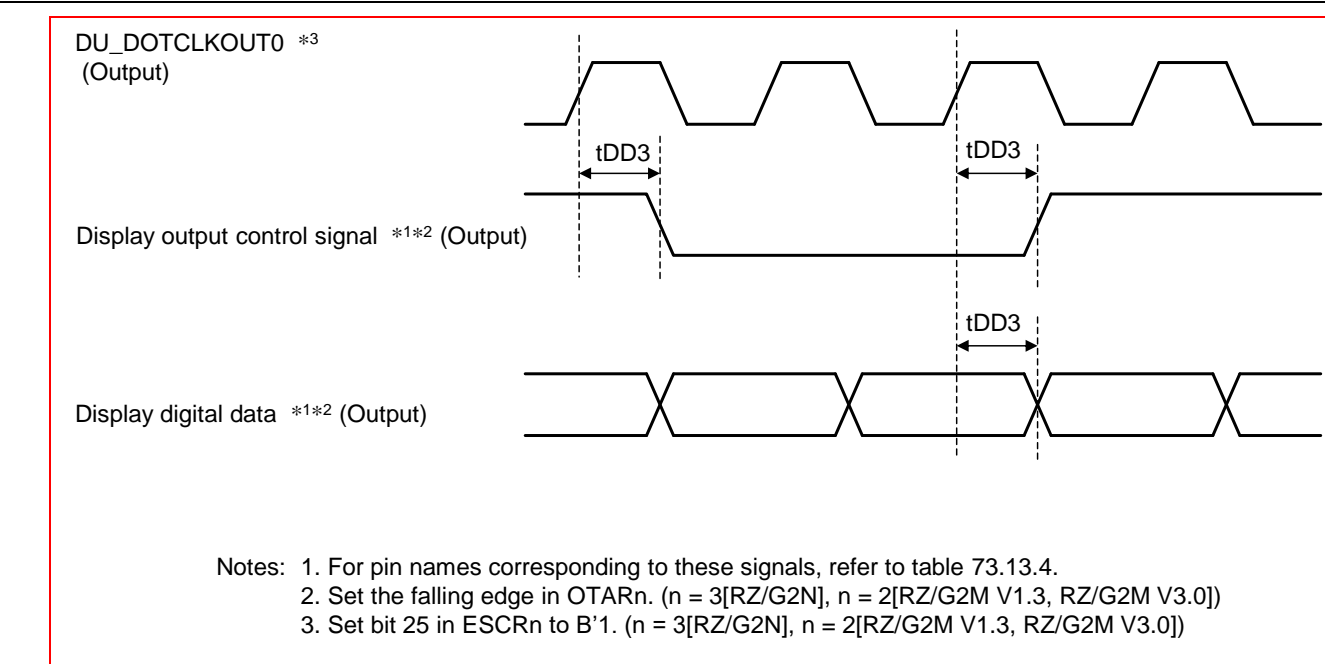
DU_DOTCLKOUT0 *3
(Output)

tDD3

tDD3

Display output control signal *1*2 (Output)

tDD3

Display digital data *1*2 (Output)

Notes: 1. For pin names corresponding to these signals, refer to table 73.13.4.
2. Set the falling edge in OTARn. (n = 3[RZ/G2N], n = 2[RZ/G2M V1.3, RZ/G2M V3.0])
3. Set bit 25 in ESCRn to B'1. (n = 3[RZ/G2N], n = 2[RZ/G2M V1.3, RZ/G2M V3.0])